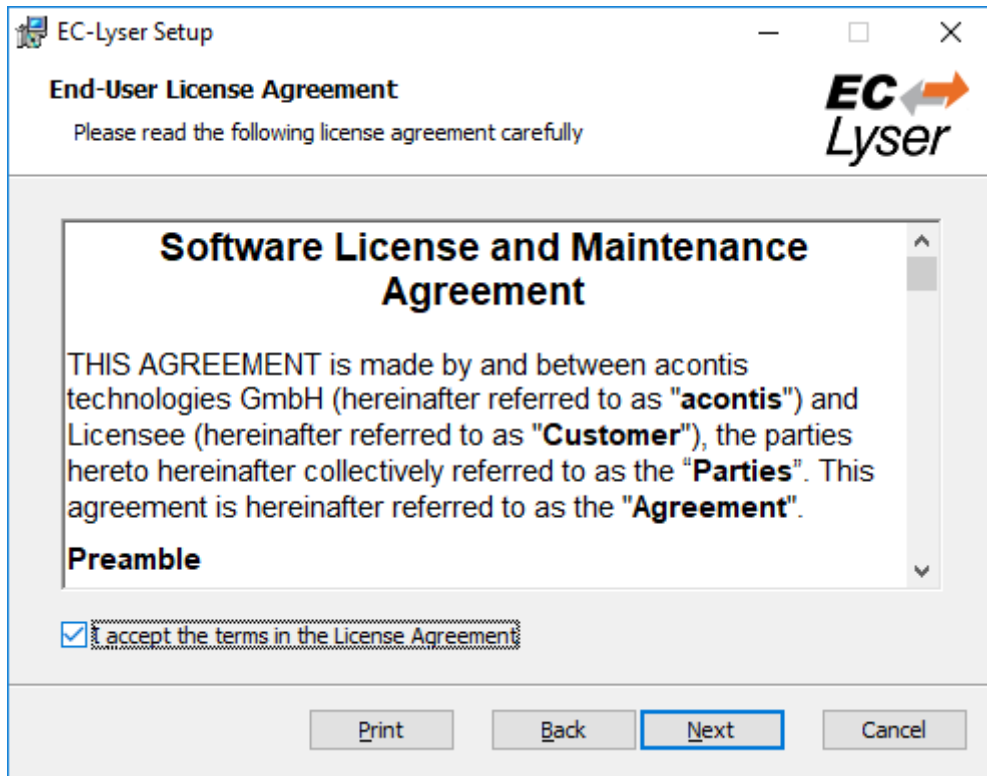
EC-Lyser Setup

End-User License Agreement

Please read the following license agreement carefully

EC Lyser

Software License and Maintenance Agreement

THIS AGREEMENT is made by and between acontis technologies GmbH (hereinafter referred to as "**acontis**") and Licensee (hereinafter referred to as "**Customer**"), the parties hereto hereinafter collectively referred to as the "**Parties**". This agreement is hereinafter referred to as the "**Agreement**".

**Preamble**

I accept the terms in the License Agreement

Print Back Next Cancel